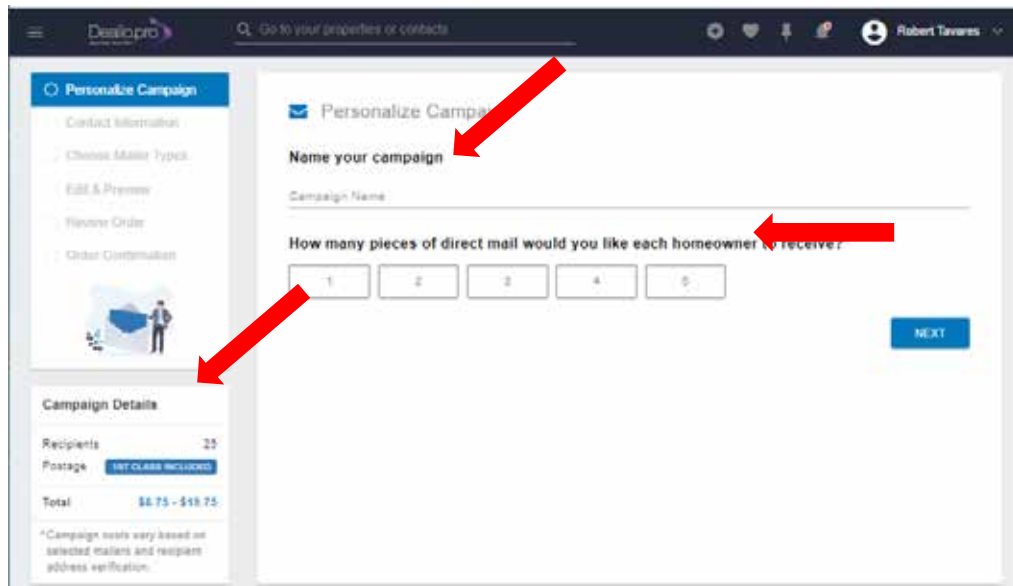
Dealio.pro

Go to your properties or contacts

Robert Tavares

Personalize Campaign
Contact Information
Choose Mailer Type
Edit & Preview
Review Order
Order Confirmation

Campaign Details

Recipients 25
Postage 1ST CLASS INCLUDED

Total $4.75 - $19.75

*Campaign costs vary based on selected mailers and recipient address verification.

Personalize Campai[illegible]

Name your campaign

Campaign Name

How many pieces of direct mail would you like each homeowner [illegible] receive?

1 2 3 4 5

NEXT